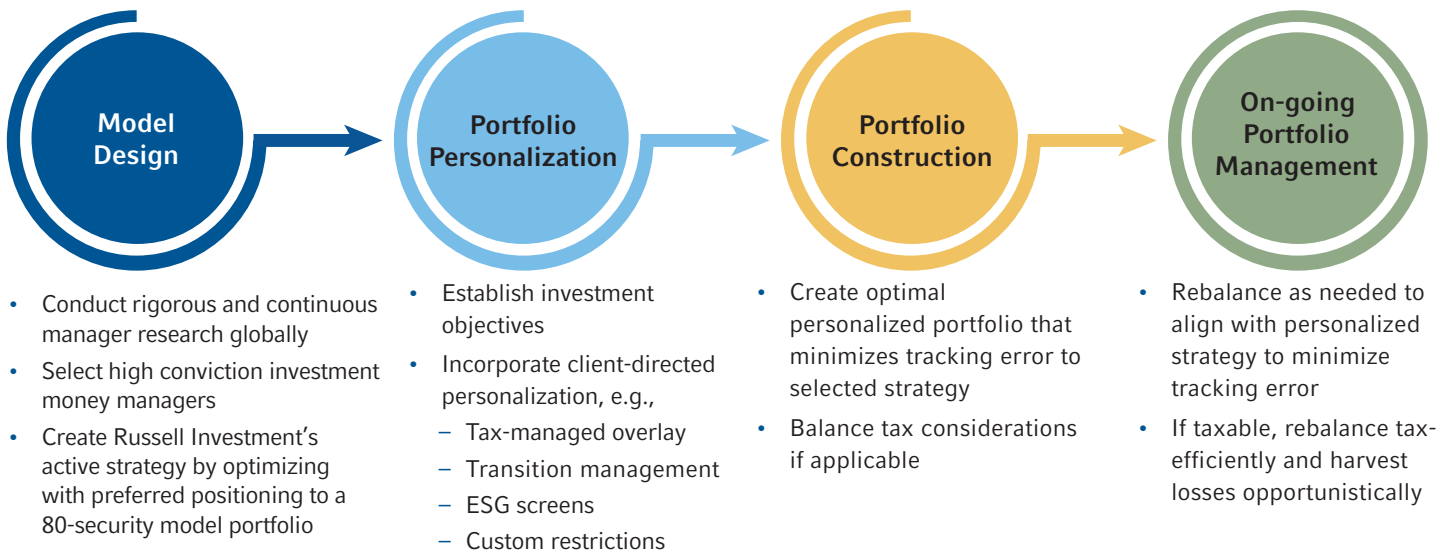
Model Design

Portfolio Personalization

Portfolio Construction

On-going Portfolio Management

• Conduct rigorous and continuous manager research globally
• Select high conviction investment money managers
• Create Russell Investment's active strategy by optimizing with preferred positioning to a 80-security model portfolio

• Establish investment objectives
• Incorporate client-directed personalization, e.g.,
– Tax-managed overlay
– Transition management
– ESG screens
– Custom restrictions

• Create optimal personalized portfolio that minimizes tracking error to selected strategy
• Balance tax considerations if applicable

• Rebalance as needed to align with personalized strategy to minimize tracking error
• If taxable, rebalance tax-efficiently and harvest losses opportunistically